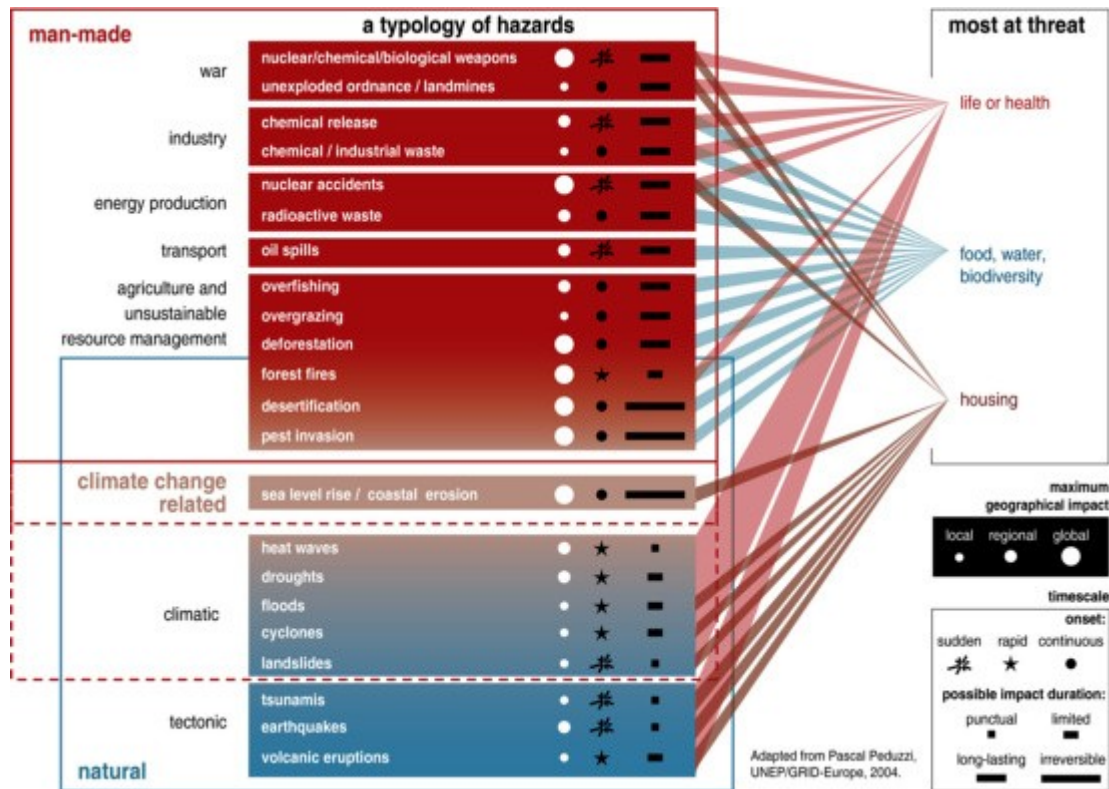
a typology of hazards

man-made

war
nuclear/chemical/biological weapons
unexploded ordnance / landmines

industry
chemical release
chemical / industrial waste

energy production
nuclear accidents
radioactive waste

transport
oil spills

agriculture and unsustainable resource management
overfishing
overgrazing
deforestation
forest fires
desertification
pest invasion

climate change related
sea level rise / coastal erosion

climatic
heat waves
droughts
floods
cyclones
landslides

tectonic
tsunamis
earthquakes
volcanic eruptions

natural

most at threat

life or health

food, water, biodiversity

housing

maximum geographical impact
local regional global

timescale
onset:
sudden rapid continuous
possible impact duration:
punctual limited
long-lasting irreversible

Adapted from Pascal Peduzzi, UNEP/GRID-Europe, 2004.